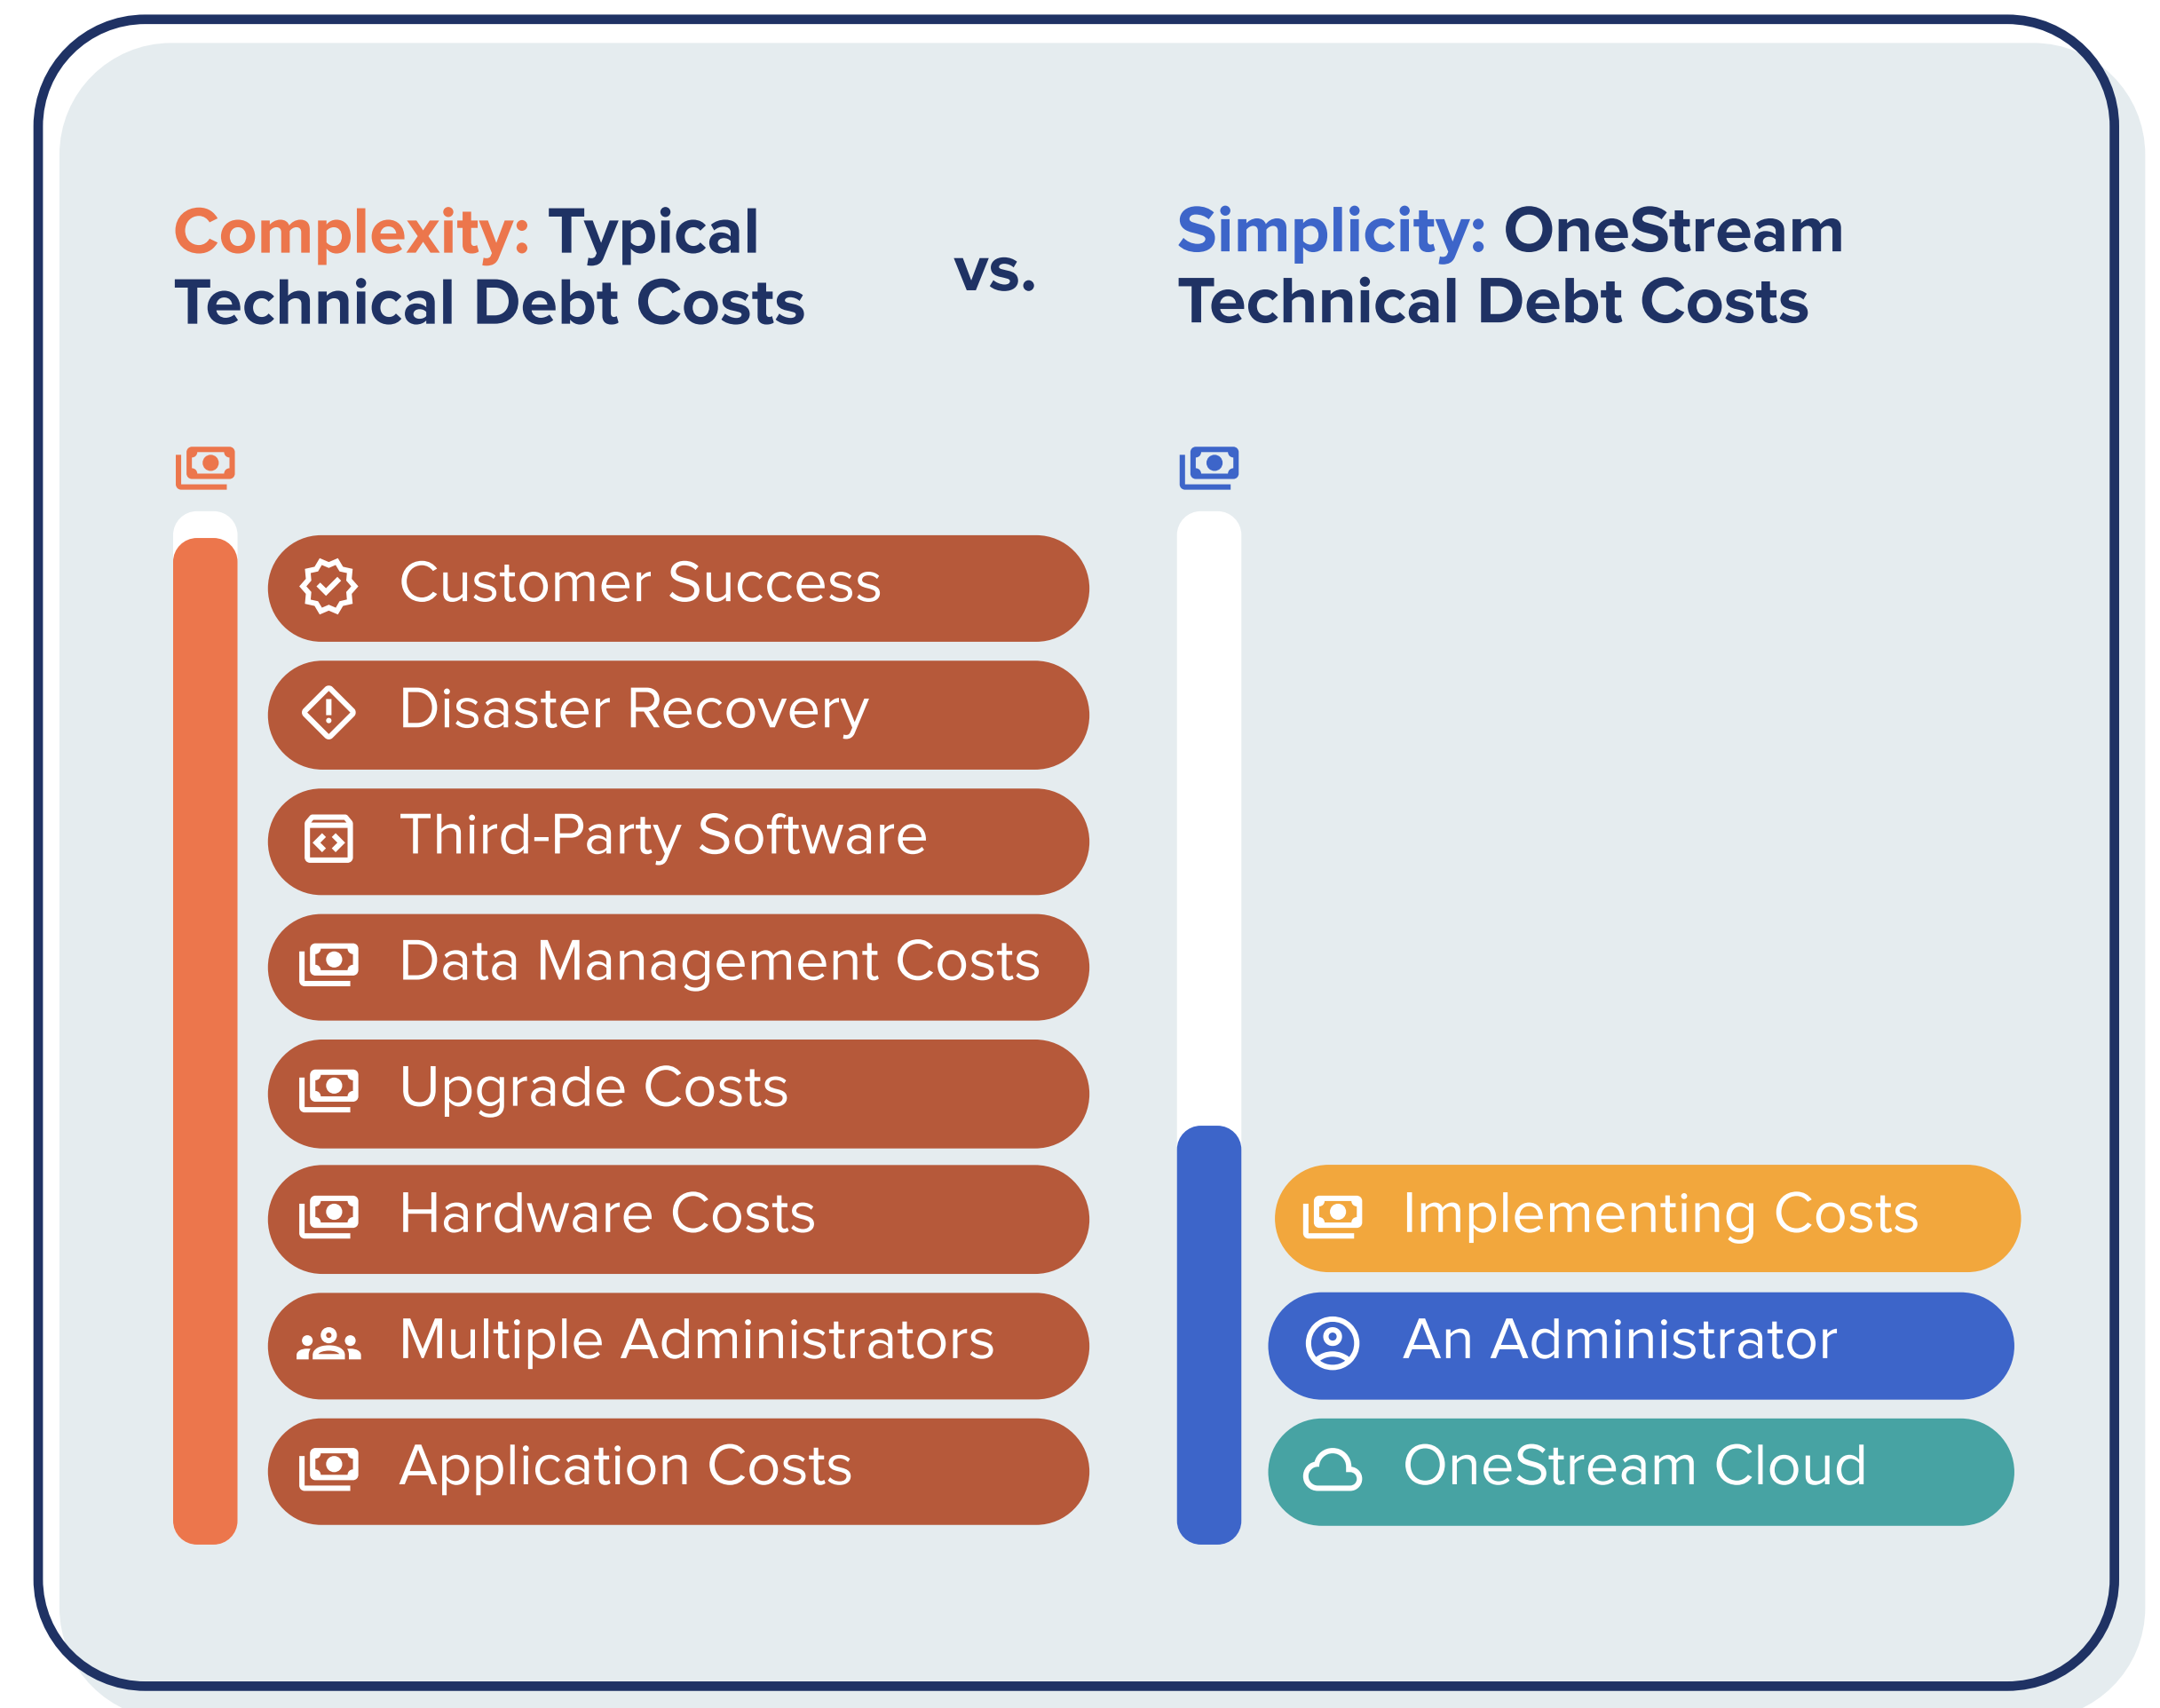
Complexity: Typical Technical Debt Costs

vs.

Simplicity: OneStream Technical Debt Costs

Customer Success
Disaster Recovery
Third-Party Software
Data Management Costs
Upgrade Costs
Hardware Costs
Multiple Administrators
Application Costs

Implementing Costs
An Administrator
OneStream Cloud